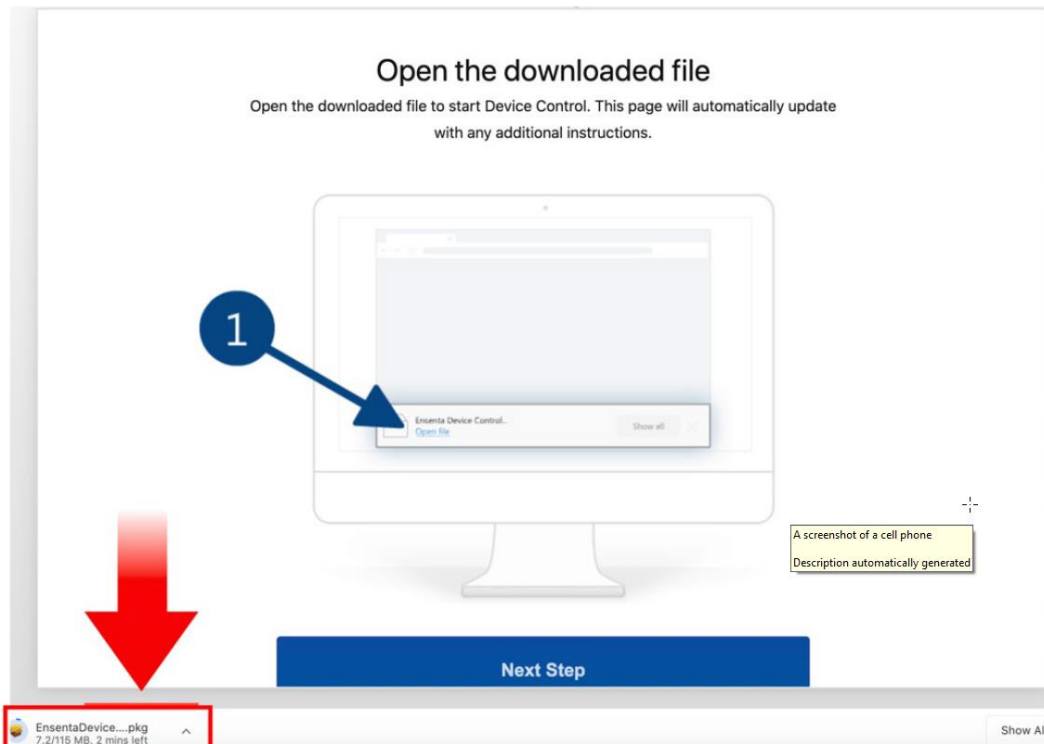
Open the downloaded file

Open the downloaded file to start Device Control. This page will automatically update with any additional instructions.

1

Ensenta Device Control...
Open file

Show all

A screenshot of a cell phone

Description automatically generated

Next Step

EnsentaDevice....pkg
7.2/115 MB, 2 mins left

Show Al